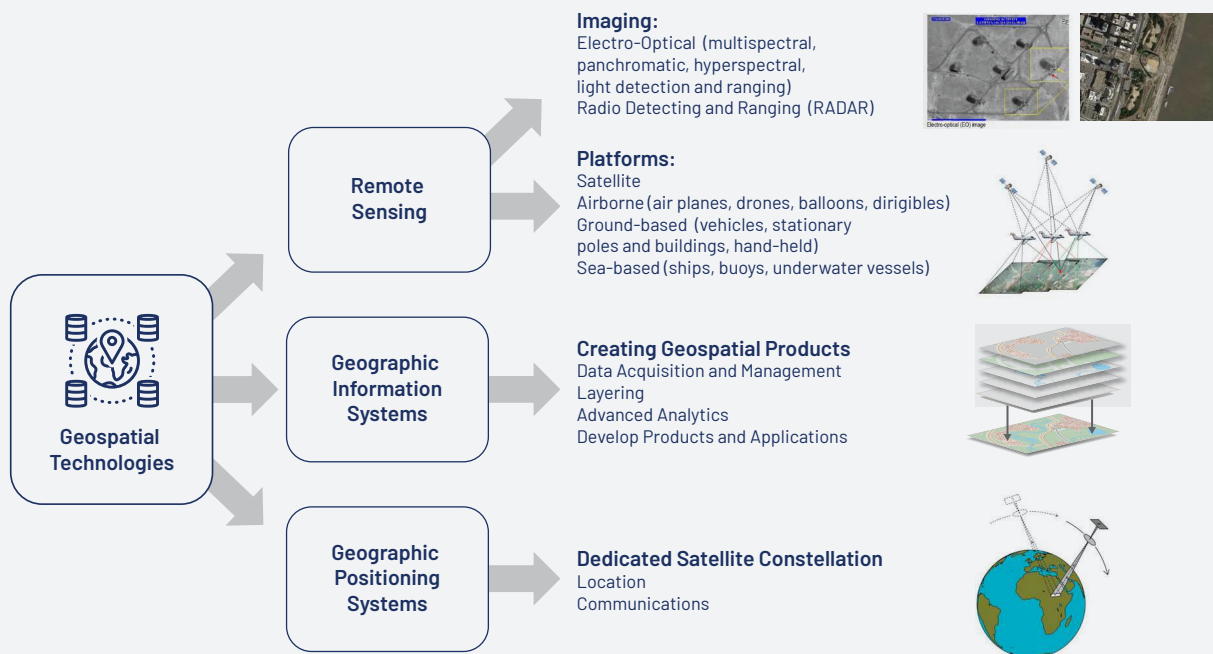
Geospatial Technologies

Remote Sensing

Imaging:
Electro-Optical (multispectral, panchromatic, hyperspectral, light detection and ranging)
Radio Detecting and Ranging (RADAR)

Electro-optical (EO) image

Platforms:
Satellite
Airborne (air planes, drones, balloons, dirigibles)
Ground-based (vehicles, stationary poles and buildings, hand-held)
Sea-based (ships, buoys, underwater vessels)

Geographic Information Systems

Creating Geospatial Products
Data Acquisition and Management
Layering
Advanced Analytics
Develop Products and Applications

Geographic Positioning Systems

Dedicated Satellite Constellation
Location
Communications